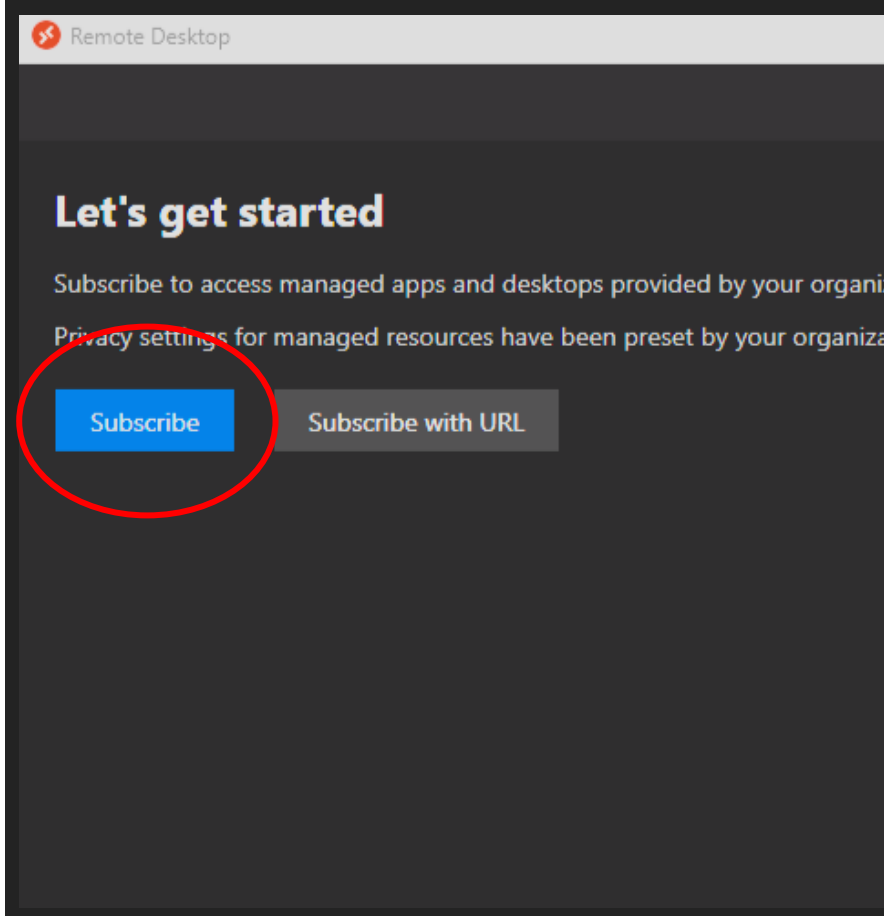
Remote Desktop

Let's get started

Subscribe to access managed apps and desktops provided by your organi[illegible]

Privacy settings for managed resources have been preset by your organiza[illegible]

Subscribe

Subscribe with URL